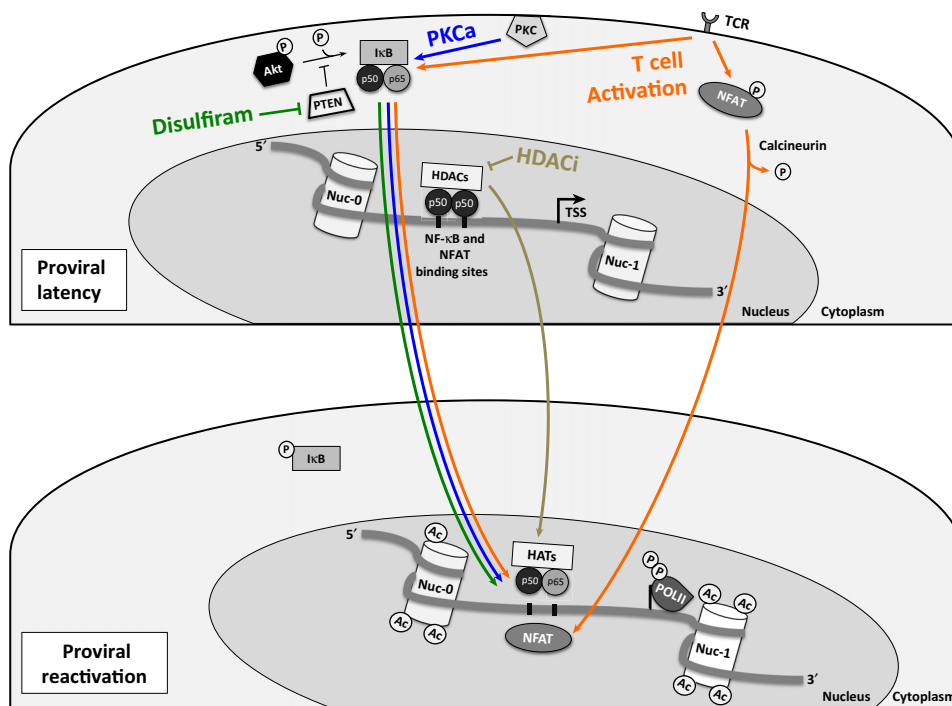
TCR
PKC
PKCa
P
P
Akt
IκB
p50 p65
PTEN
T cell Activation
NFAT
P
Disulfiram
Calcineurin
P
5′
HDACi
HDACs
Nuc-0
p50 p50
TSS
NF-κB and NFAT binding sites
Nuc-1
3′
Proviral latency
Nucleus
Cytoplasm

P
IκB
5′
Ac
HATs
Nuc-0
p50 p65
P P
POLII
Ac Ac
Ac Ac
NFAT
Nuc-1
Ac Ac
3′
Proviral reactivation
Nucleus
Cytoplasm